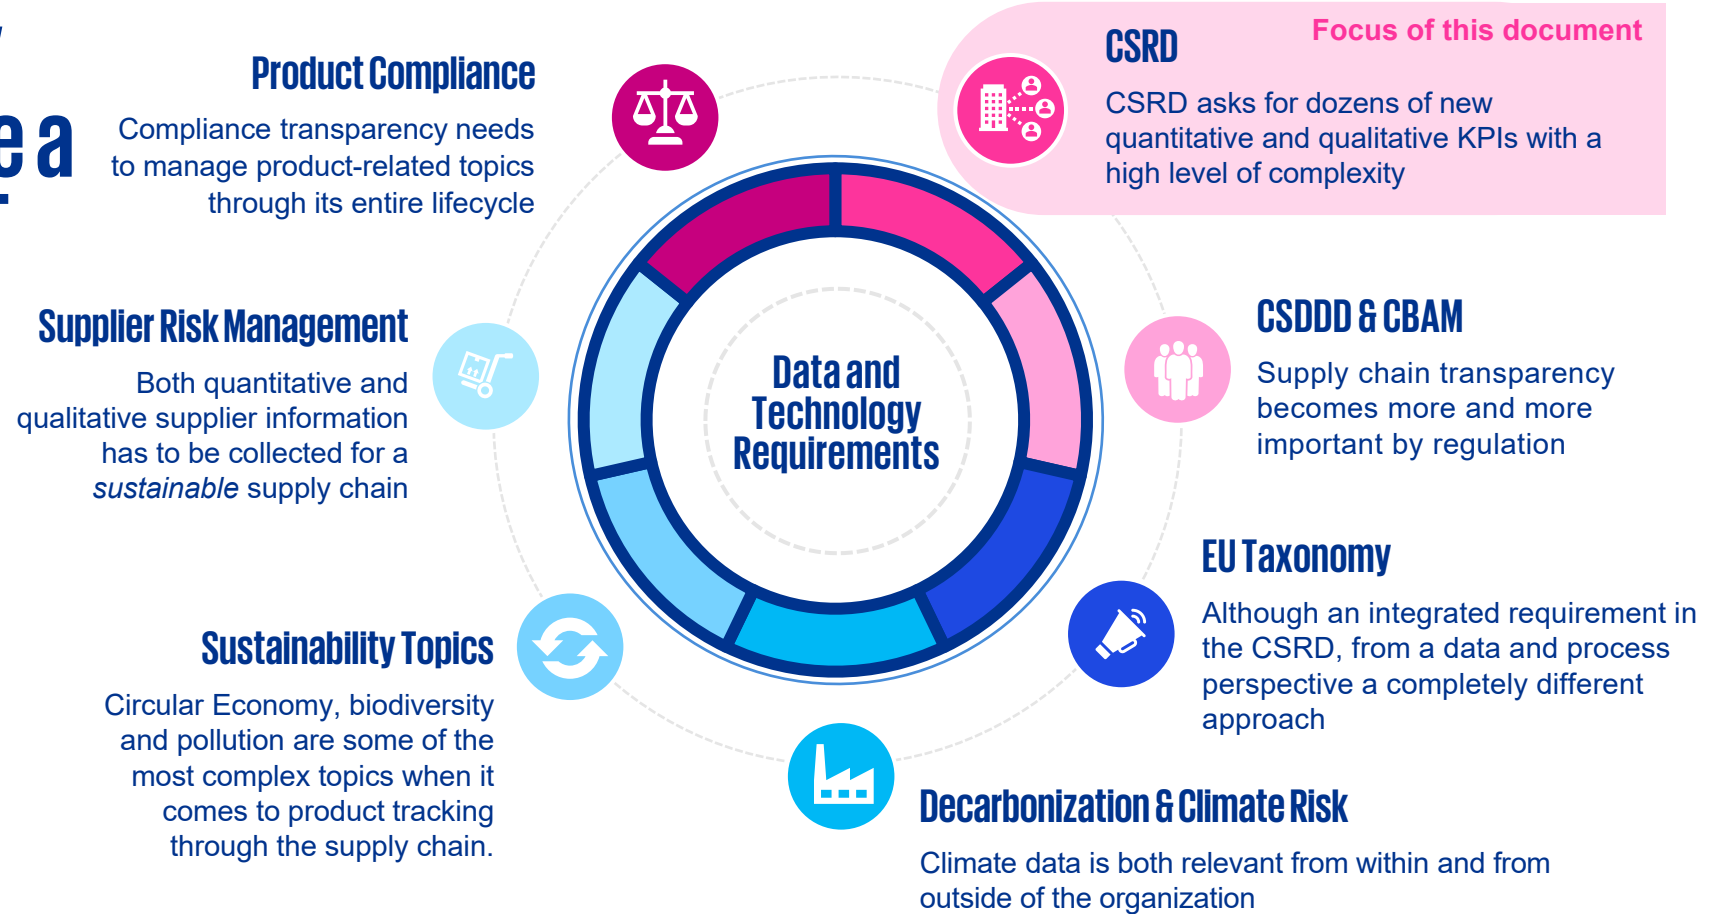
ea

Product Compliance

Compliance transparency needs to manage product-related topics through its entire lifecycle

CSRD

Focus of this document

CSRD asks for dozens of new quantitative and qualitative KPIs with a high level of complexity

Supplier Risk Management

Both quantitative and qualitative supplier information has to be collected for a *sustainable* supply chain

Data and Technology Requirements

CSDDD & CBAM

Supply chain transparency becomes more and more important by regulation

EU Taxonomy

Although an integrated requirement in the CSRD, from a data and process perspective a completely different approach

Sustainability Topics

Circular Economy, biodiversity and pollution are some of the most complex topics when it comes to product tracking through the supply chain.

Decarbonization & Climate Risk

Climate data is both relevant from within and from outside of the organization